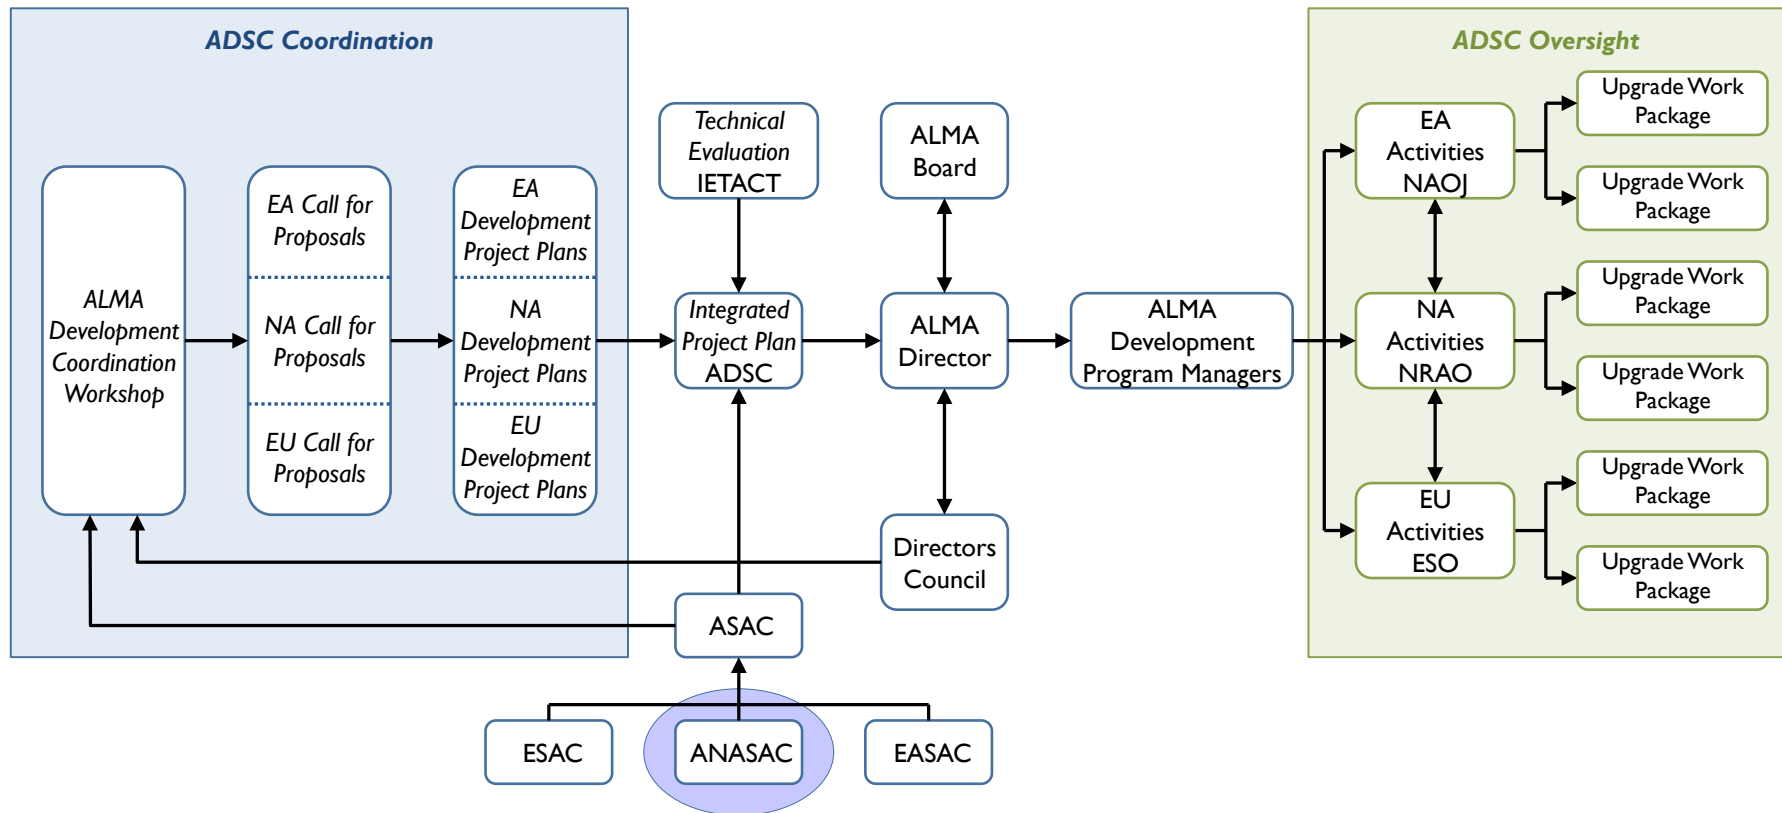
ADSC Coordination

ALMA Development Coordination Workshop

EA Call for Proposals

NA Call for Proposals

EU Call for Proposals

EA Development Project Plans

NA Development Project Plans

EU Development Project Plans

Technical Evaluation IETACT

Integrated Project Plan ADSC

ALMA Board

ALMA Director

Directors Council

ASAC

ESAC

ANASAC

EASAC

ALMA Development Program Managers

ADSC Oversight

EA Activities NAOJ

NA Activities NRAO

EU Activities ESO

Upgrade Work Package

Upgrade Work Package

Upgrade Work Package

Upgrade Work Package

Upgrade Work Package

Upgrade Work Package